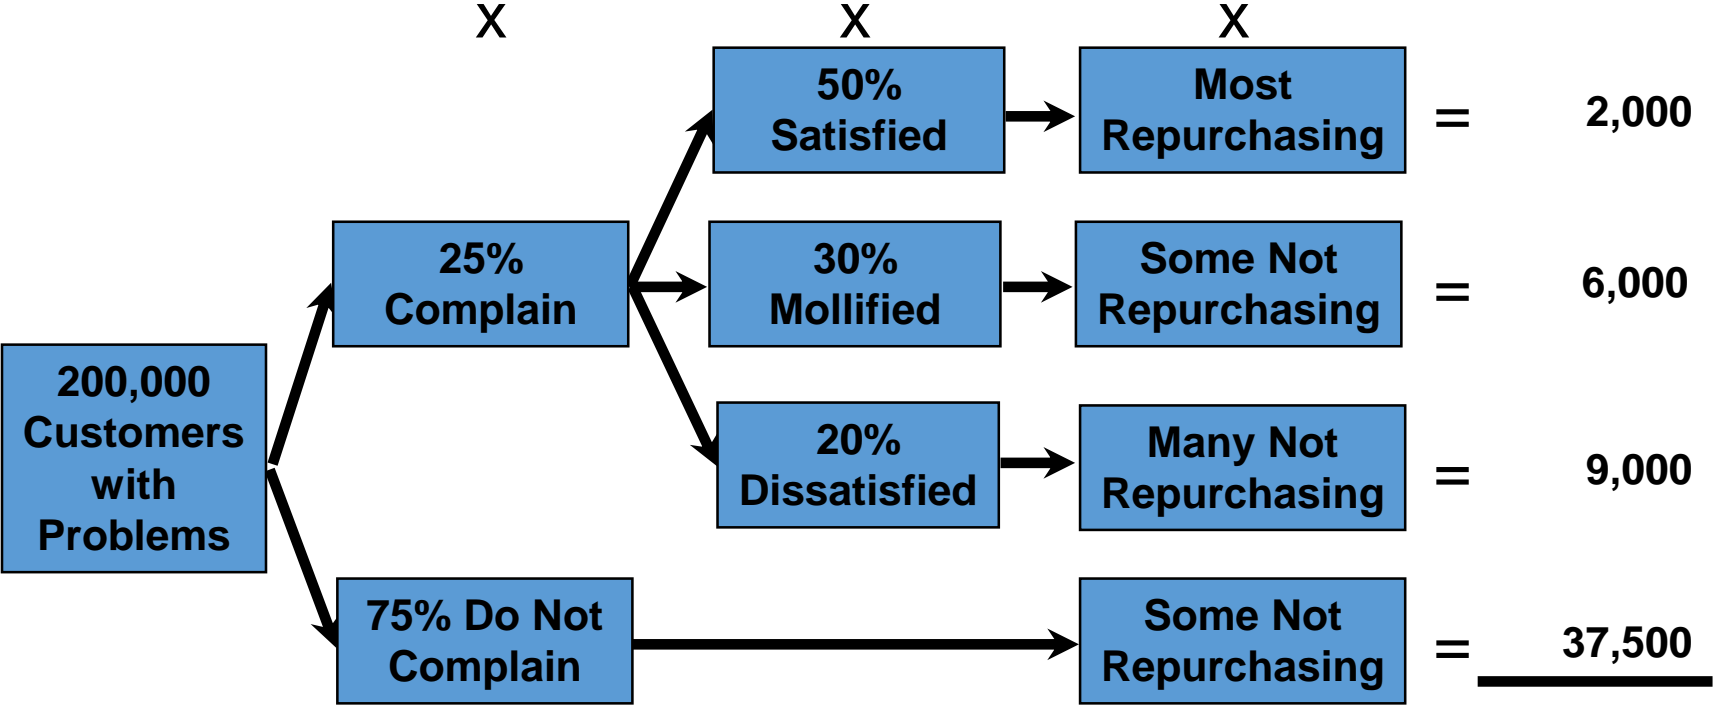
X X X

200,000 Customers with Problems

25% Complain

50% Satisfied → Most Repurchasing = 2,000

30% Mollified → Some Not Repurchasing = 6,000

20% Dissatisfied → Many Not Repurchasing = 9,000

75% Do Not Complain → Some Not Repurchasing = 37,500